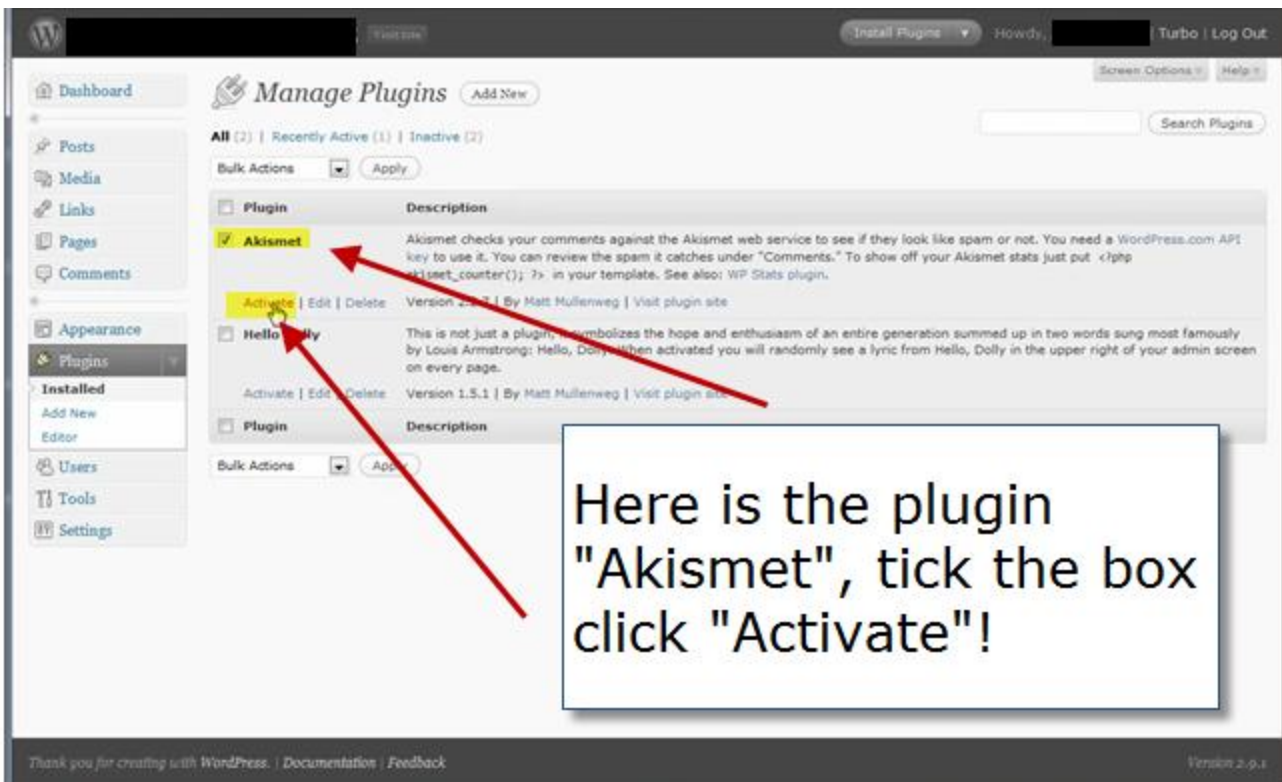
Visit Site

Install Plugins | Howdy, | Turbo | Log Out

Screen Options | Help

Dashboard
Posts
Media
Links
Pages
Comments
Appearance
Plugins
Installed
Add New
Editor
Users
Tools
Settings

Manage Plugins (Add New)

All (2) | Recently Active (1) | Inactive (2)

Search Plugins

Bulk Actions | Apply

| Plugin | Description |
|---|---|
| Akismet<br>Activate \| Edit \| Delete | Akismet checks your comments against the Akismet web service to see if they look like spam or not. You need a WordPress.com API key to use it. You can review the spam it catches under "Comments." To show off your Akismet stats just put <?php akismet_counter(); ?> in your template. See also: WP Stats plugin.<br>Version 2.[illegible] \| By Matt Mullenweg \| Visit plugin site |
| Hello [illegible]lly<br>Activate \| Edit \| Delete | This is not just a plugin, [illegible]mbolizes the hope and enthusiasm of an entire generation summed up in two words sung most famously by Louis Armstrong: Hello, Do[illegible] When activated you will randomly see a lyric from Hello, Dolly in the upper right of your admin screen on every page.<br>Version 1.5.1 \| By Matt Mullenweg \| Visit plugin site |
| Plugin | Description |

Bulk Actions | App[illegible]

Here is the plugin "Akismet", tick the box click "Activate"!

Thank you for creating with WordPress. | Documentation | Feedback

Version 2.9.1